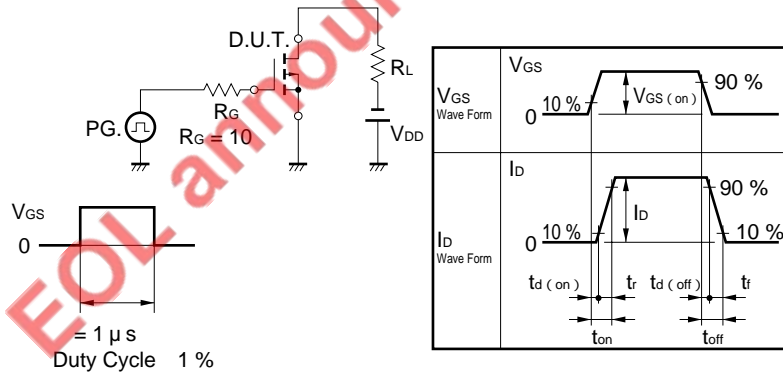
EOL announced

D.U.T.

$R_L$

PG.

$R_G$

$R_G = 10$

$V_{DD}$

$V_{GS}$

0

= 1 μ s

Duty Cycle 1 %

$V_{GS}$ Wave Form

$V_{GS}$

0

10 %

$V_{GS(on)}$

90 %

$I_D$ Wave Form

$I_D$

0

10 %

$I_D$

90 %

10 %

$t_{d(on)}$

$t_r$

$t_{d(off)}$

$t_f$

$t_{on}$

$t_{off}$